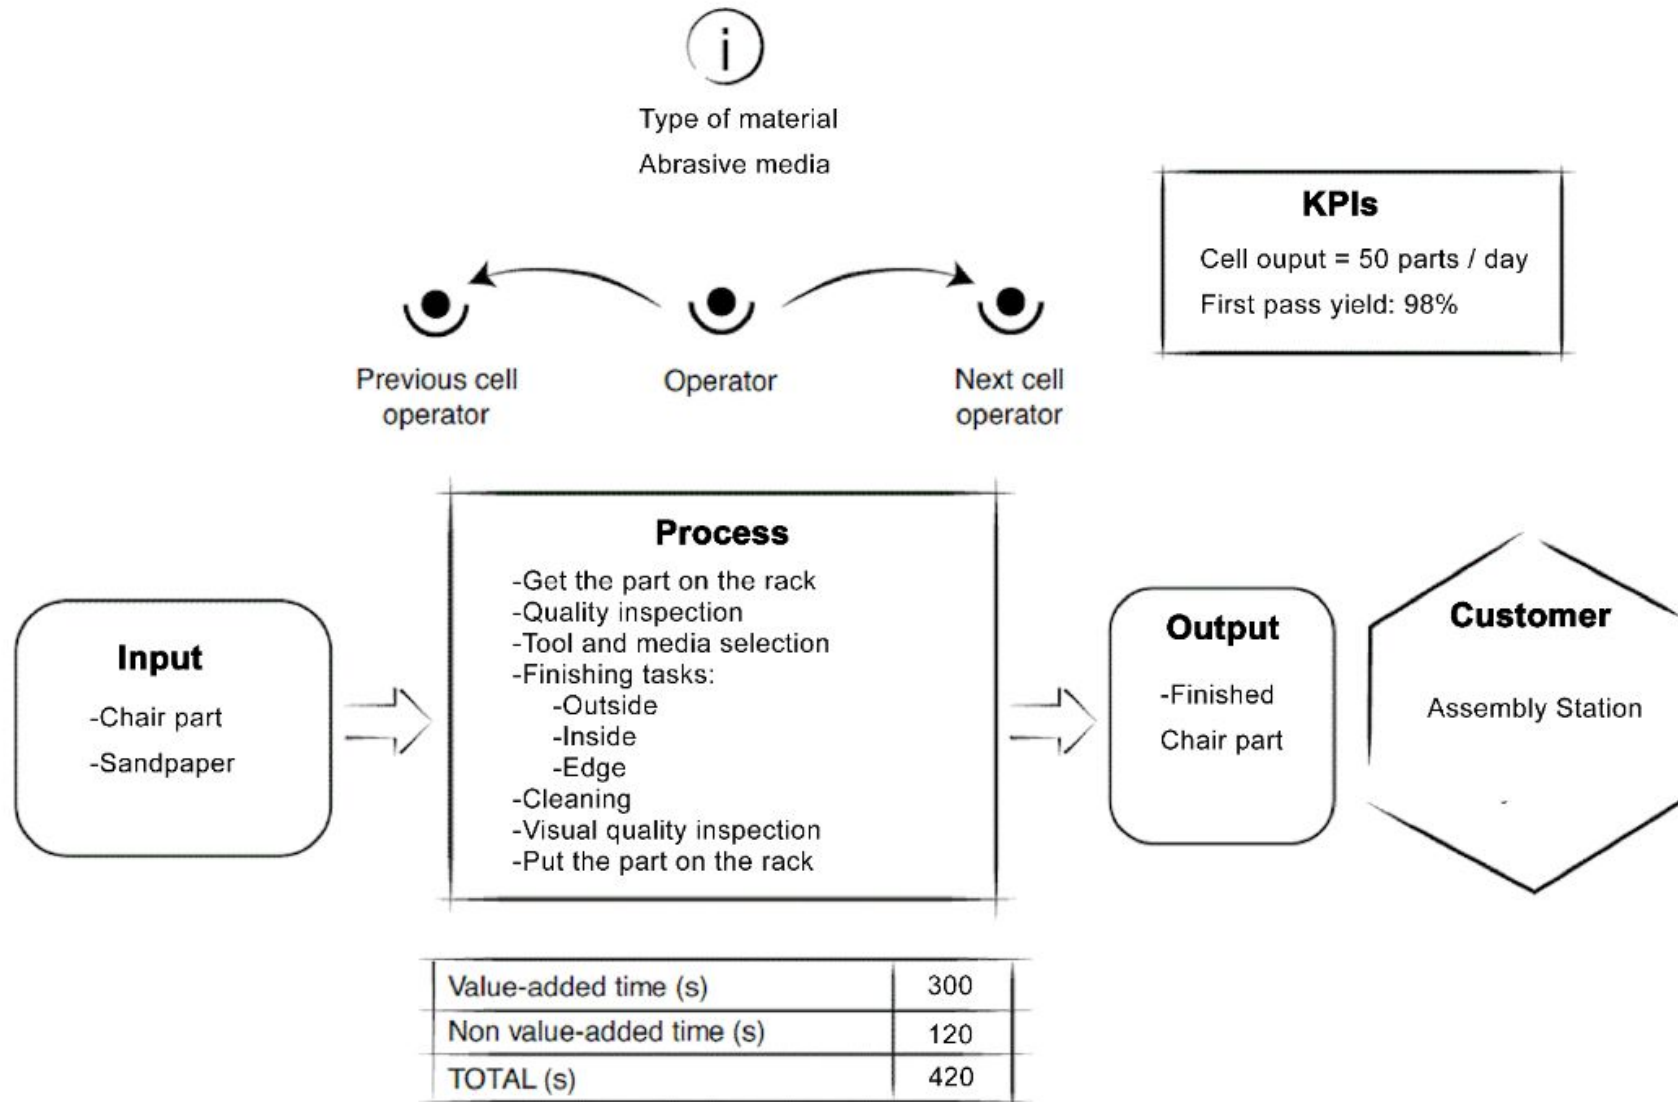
i

Type of material
Abrasive media

KPIs
Cell ouput = 50 parts / day
First pass yield: 98%

Previous cell operator

Operator

Next cell operator

Input
-Chair part
-Sandpaper

Process
-Get the part on the rack
-Quality inspection
-Tool and media selection
-Finishing tasks:
-Outside
-Inside
-Edge
-Cleaning
-Visual quality inspection
-Put the part on the rack

Output
-Finished Chair part

Customer
Assembly Station

| Value-added time (s) | 300 |
|---|---|
| Non value-added time (s) | 120 |
| TOTAL (s) | 420 |